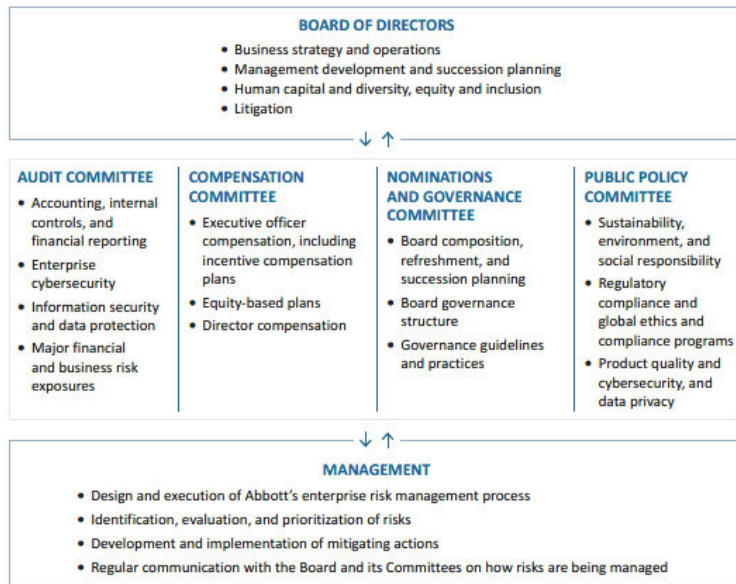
BOARD OF DIRECTORS

- Business strategy and operations
- Management development and succession planning
- Human capital and diversity, equity and inclusion
- Litigation

↓ ↑

AUDIT COMMITTEE

- Accounting, internal controls, and financial reporting
- Enterprise cybersecurity
- Information security and data protection
- Major financial and business risk exposures

COMPENSATION COMMITTEE

- Executive officer compensation, including incentive compensation plans
- Equity-based plans
- Director compensation

NOMINATIONS AND GOVERNANCE COMMITTEE

- Board composition, refreshment, and succession planning
- Board governance structure
- Governance guidelines and practices

PUBLIC POLICY COMMITTEE

- Sustainability, environment, and social responsibility
- Regulatory compliance and global ethics and compliance programs
- Product quality and cybersecurity, and data privacy

↓ ↑

MANAGEMENT

- Design and execution of Abbott's enterprise risk management process
- Identification, evaluation, and prioritization of risks
- Development and implementation of mitigating actions
- Regular communication with the Board and its Committees on how risks are being managed